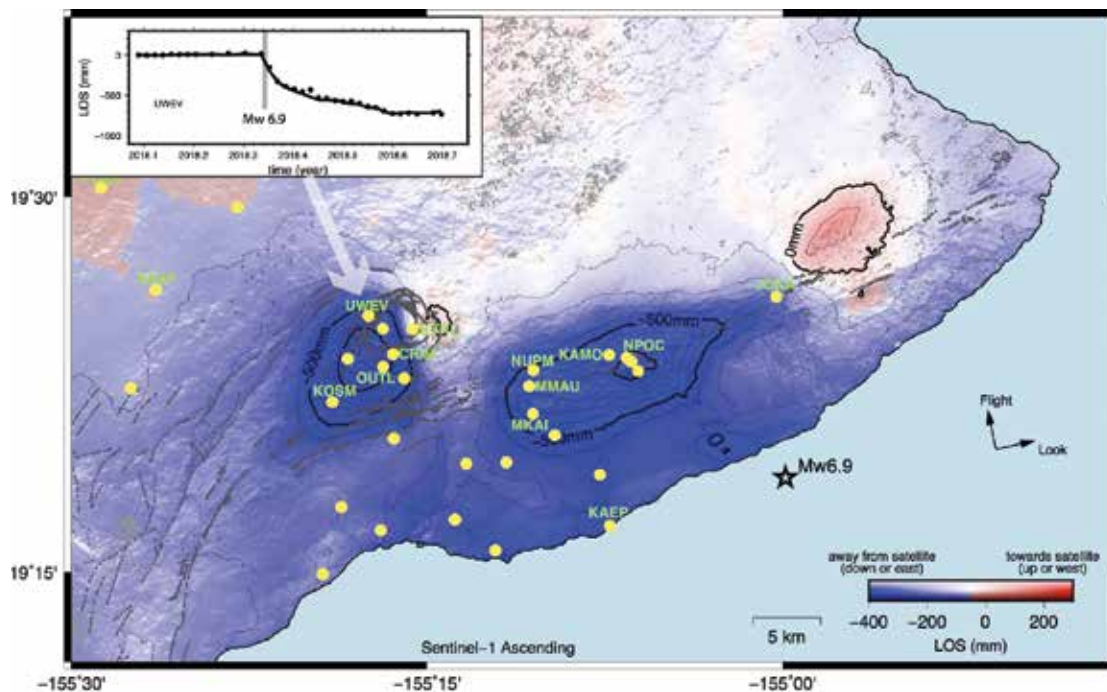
LOS (mm)

0

-500

-1000

UWEV

Mw 6.9

2018.1 2018.2 2018.3 2018.4 2018.5 2018.6 2018.7

time (year)

19°30'

19°15'

UWEV

CRIM

OUTL

KOSM

NUPM

KAMO

NPOC

MMAU

MKAI

KAEP

-500mm

-500mm

-500mm

0mm

0mm

Flight

Look

Mw6.9

away from satellite (down or east)

towards satellite (up or west)

-400 -200 0 200

LOS (mm)

5 km

Sentinel-1 Ascending

-155°30' -155°15' -155°00'